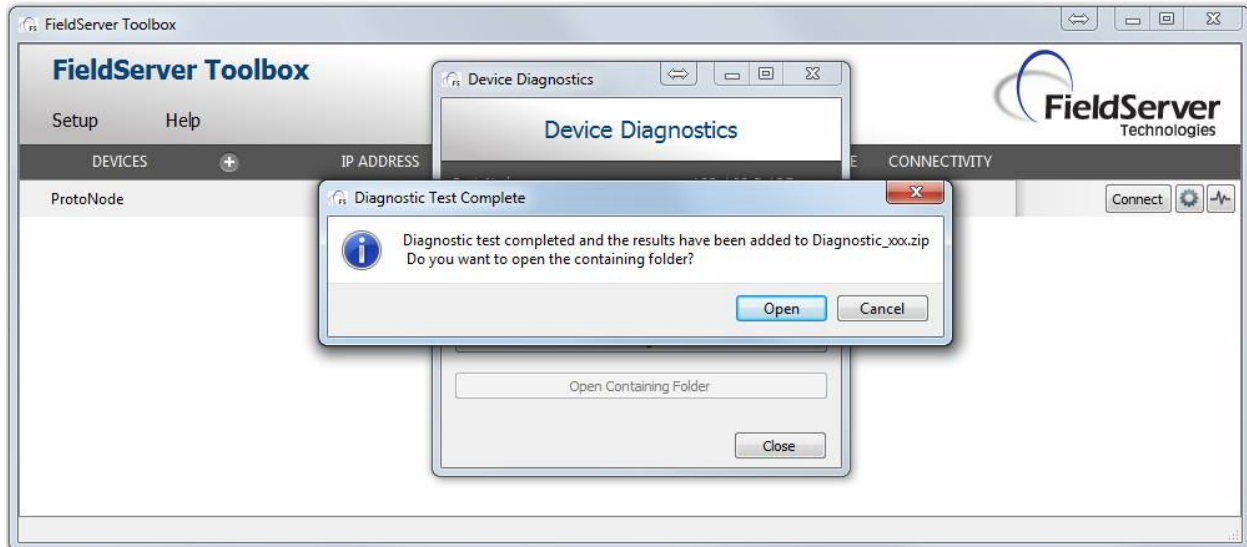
FieldServer Toolbox

FieldServer Toolbox

Setup Help

DEVICES IP ADDRESS E CONNECTIVITY

ProtoNode

Connect

FieldServer Technologies

Device Diagnostics

Device Diagnostics

Diagnostic Test Complete

Diagnostic test completed and the results have been added to Diagnostic_xxx.zip
Do you want to open the containing folder?

Open Cancel

Open Containing Folder

Close